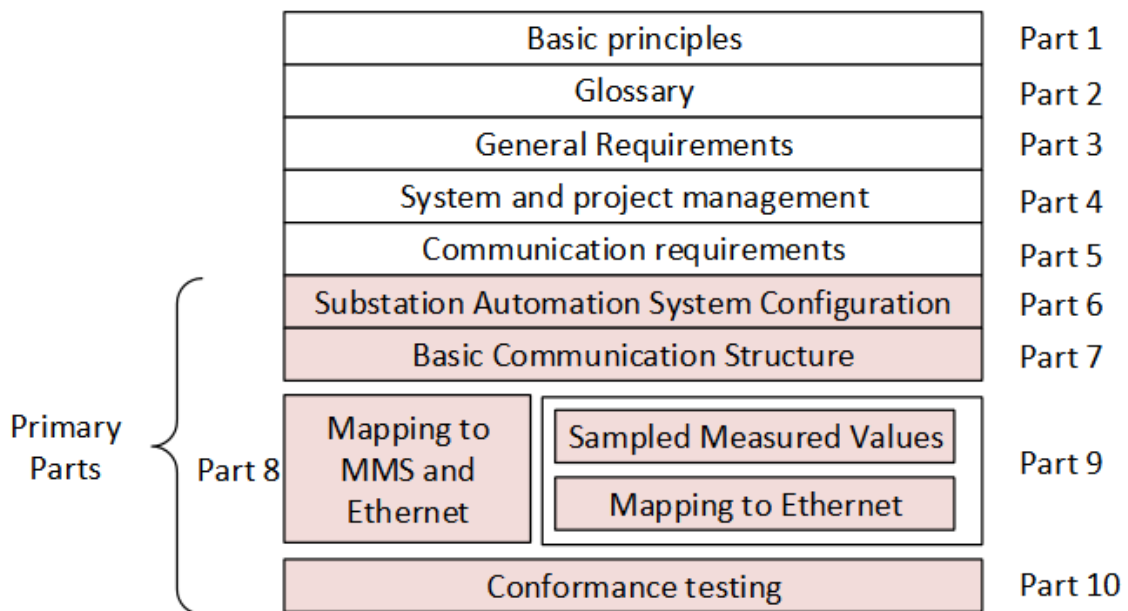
Basic principles
Part 1

Glossary
Part 2

General Requirements
Part 3

System and project management
Part 4

Communication requirements
Part 5

Substation Automation System Configuration
Part 6

Basic Communication Structure
Part 7

Primary Parts

Part 8

Mapping to MMS and Ethernet

Sampled Measured Values

Mapping to Ethernet

Part 9

Conformance testing
Part 10